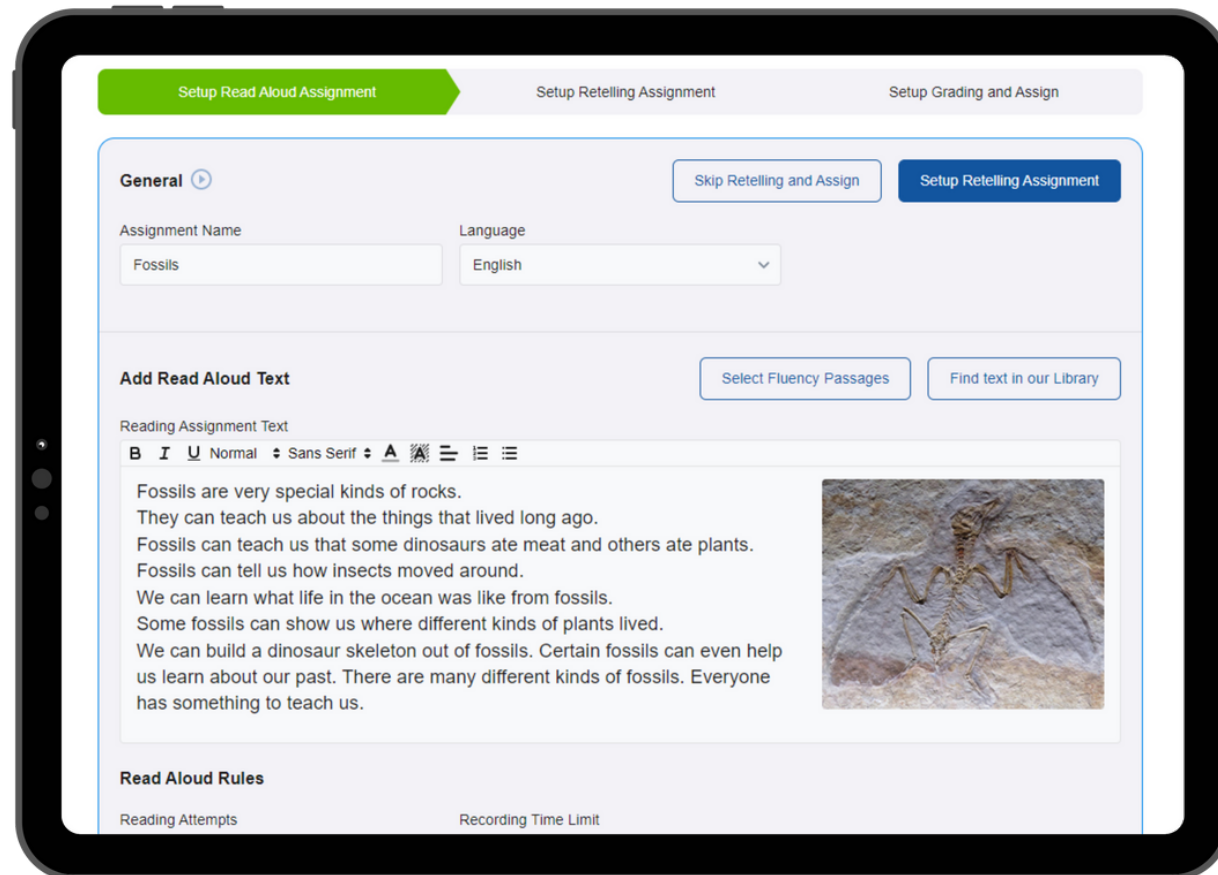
Setup Read Aloud Assignment
Setup Retelling Assignment
Setup Grading and Assign

General
Skip Retelling and Assign
Setup Retelling Assignment

Assignment Name
Fossils
Language
English

Add Read Aloud Text
Select Fluency Passages
Find text in our Library

Reading Assignment Text
B I U Normal Sans Serif

Fossils are very special kinds of rocks.
They can teach us about the things that lived long ago.
Fossils can teach us that some dinosaurs ate meat and others ate plants.
Fossils can tell us how insects moved around.
We can learn what life in the ocean was like from fossils.
Some fossils can show us where different kinds of plants lived.
We can build a dinosaur skeleton out of fossils. Certain fossils can even help us learn about our past. There are many different kinds of fossils. Everyone has something to teach us.

Read Aloud Rules
Reading Attempts
Recording Time Limit